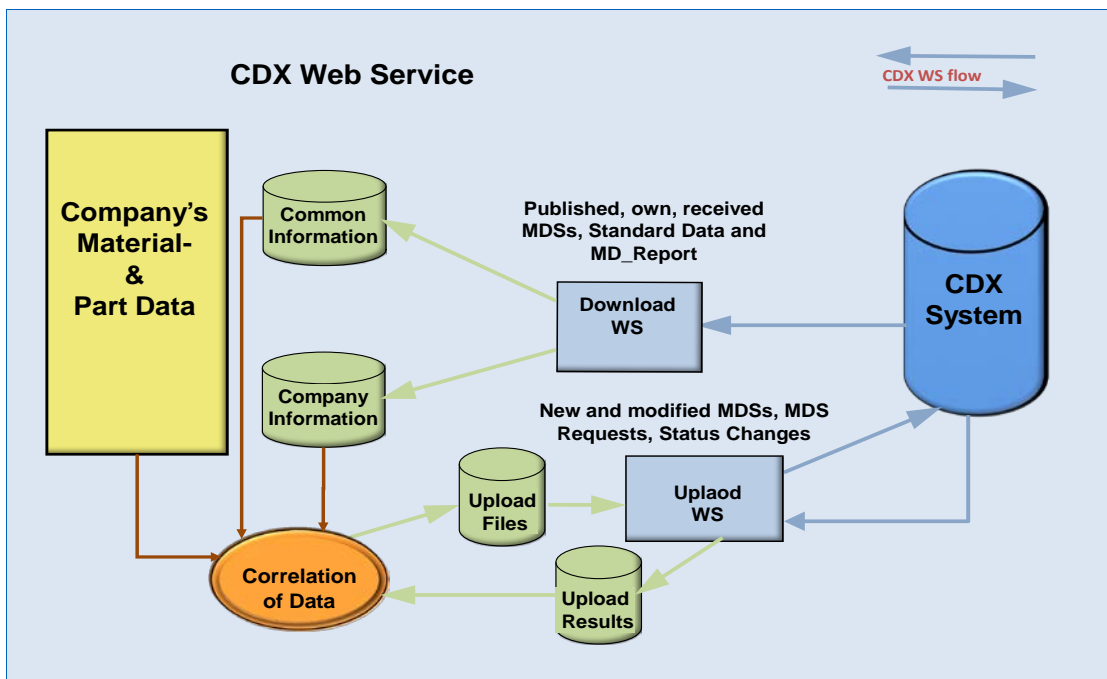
CDX Web Service

CDX WS flow

Company's Material- & Part Data

Common Information

Published, own, received MDSs, Standard Data and MD_Report

CDX System

Download WS

Company Information

New and modified MDSs, MDS Requests, Status Changes

Upload Files

Uplaod WS

Correlation of Data

Upload Results